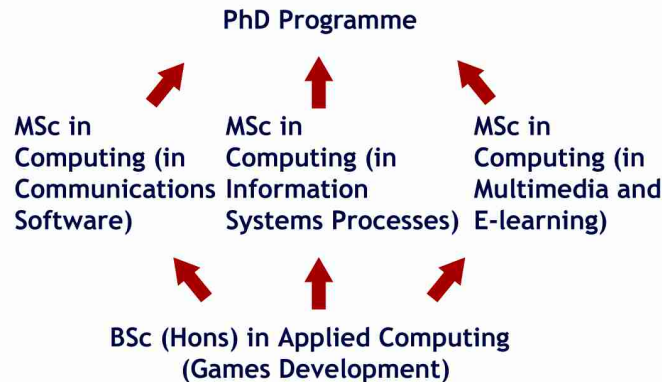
PhD Programme

MSc in Computing (in Communications Software)

MSc in Computing (in Information Systems Processes)

MSc in Computing (in Multimedia and E-learning)

BSc (Hons) in Applied Computing (Games Development)